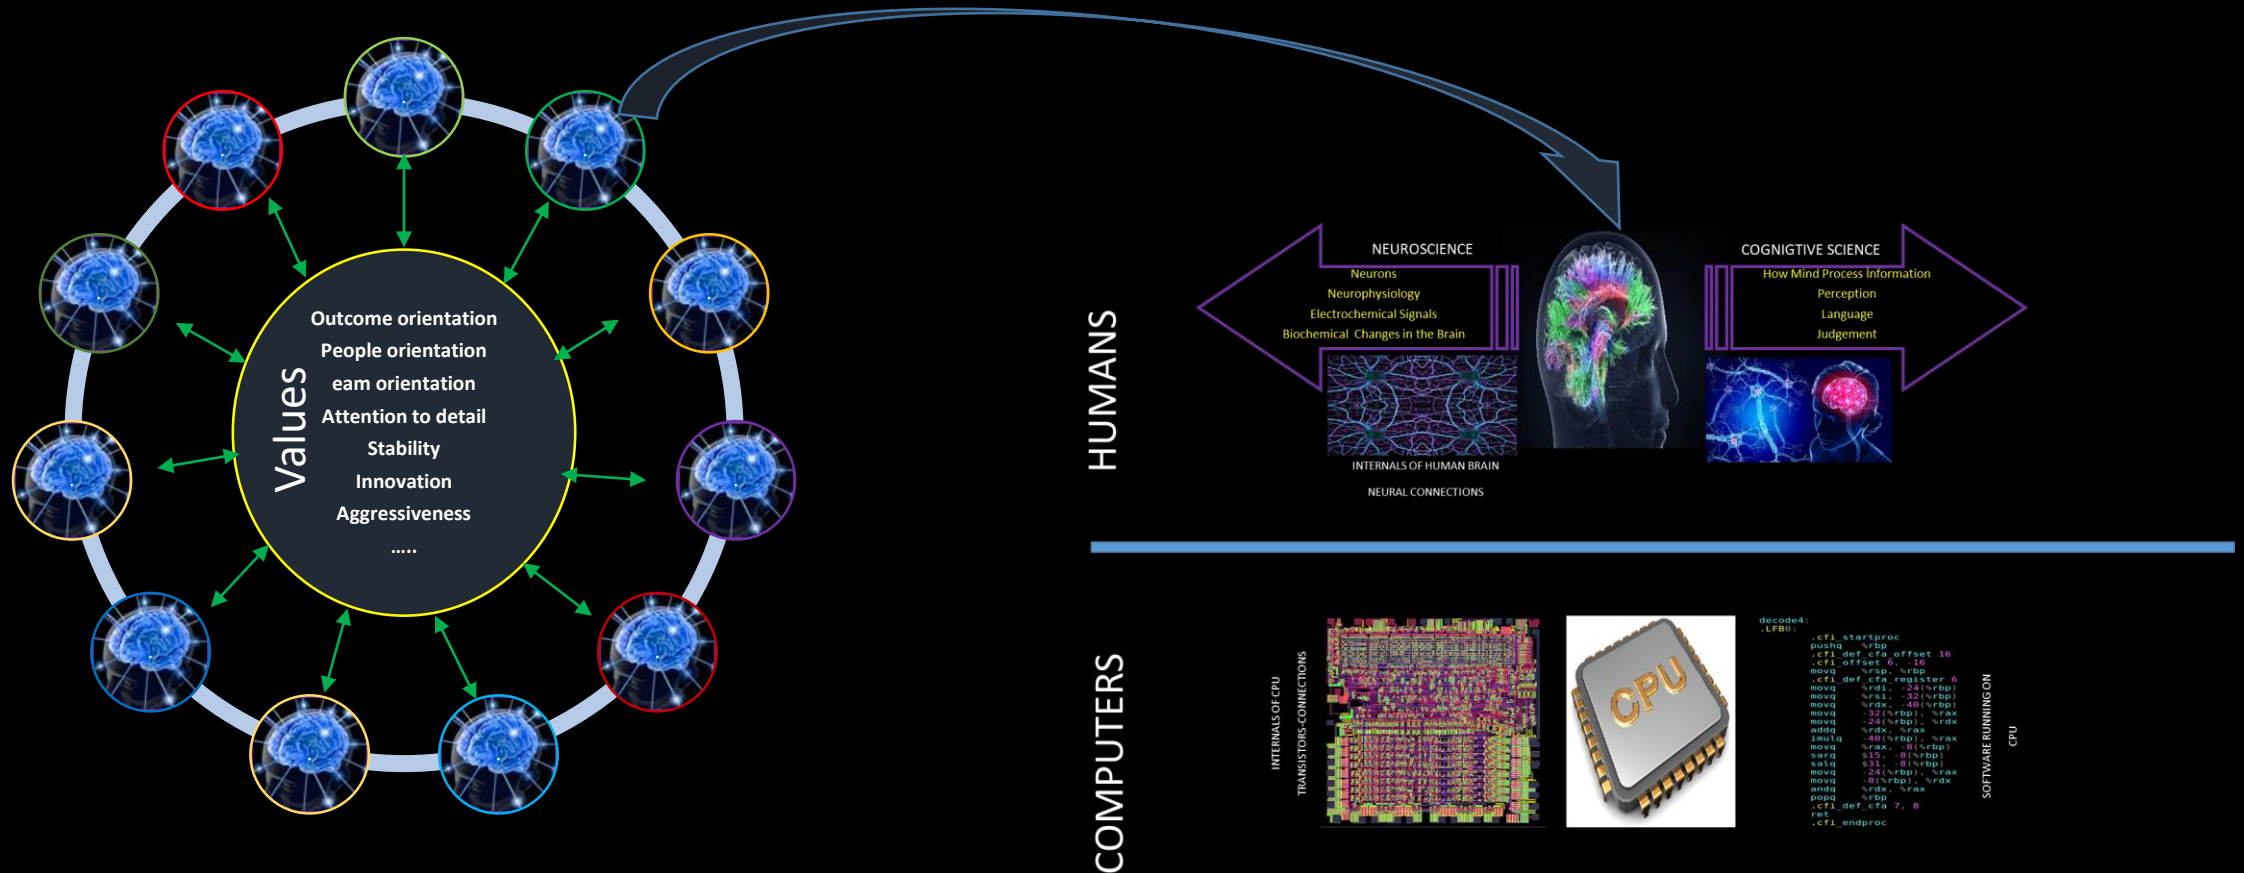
Values

Outcome orientation
People orientation
eam orientation
Attention to detail
Stability
Innovation
Aggressiveness
.....

HUMANS

NEUROSCIENCE
Neurons
Neurophysiology
Electrochemical Signals
Biochemical Changes in the Brain

COGNIGTIVE SCIENCE
How Mind Process Information
Perception
Language
Judgement

INTERNALS OF HUMAN BRAIN

NEURAL CONNECTIONS

COMPUTERS

INTERNALS OF CPU
TRANSISTORS-CONNECTIONS

CPU

decode4:
.LFB0:
.cfi_startproc
pushq %rbp
.cfi_def_cfa_offset 16
.cfi_offset 6, -16
movq %rsp, %rbp
.cfi_def_cfa_register 6
movq %rdi, -24(%rbp)
movq %rsi, -32(%rbp)
movq %rdx, -40(%rbp)
movq -32(%rbp), %rax
movq -24(%rbp), %rdx
addq %rdx, %rax
imulq -40(%rbp), %rax
movq %rax, -8(%rbp)
sarq $15, -8(%rbp)
salq $31, -8(%rbp)
movq -24(%rbp), %rax
movq -8(%rbp), %rdx
andq %rdx, %rax
popq %rbp
.cfi_def_cfa 7, 8
ret
.cfi_endproc

SOFTWARE RUNNING ON
CPU